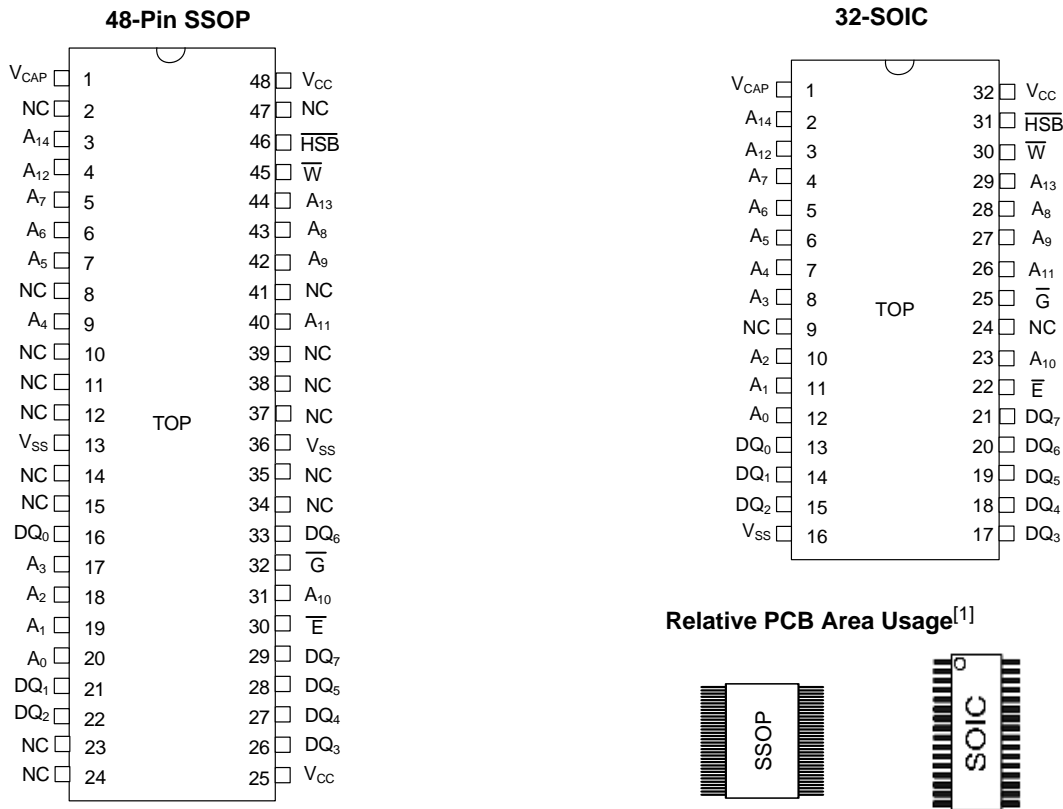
48-Pin SSOP

$V_{CAP}$ 1
NC 2
$A_{14}$ 3
$A_{12}$ 4
$A_7$ 5
$A_6$ 6
$A_5$ 7
NC 8
$A_4$ 9
NC 10
NC 11
NC 12
$V_{SS}$ 13
NC 14
NC 15
$DQ_0$ 16
$A_3$ 17
$A_2$ 18
$A_1$ 19
$A_0$ 20
$DQ_1$ 21
$DQ_2$ 22
NC 23
NC 24

TOP

48 $V_{CC}$
47 NC
46 $\overline{HSB}$
45 $\overline{W}$
44 $A_{13}$
43 $A_8$
42 $A_9$
41 NC
40 $A_{11}$
39 NC
38 NC
37 NC
36 $V_{SS}$
35 NC
34 NC
33 $DQ_6$
32 $\overline{G}$
31 $A_{10}$
30 $\overline{E}$
29 $DQ_7$
28 $DQ_5$
27 $DQ_4$
26 $DQ_3$
25 $V_{CC}$

32-SOIC

$V_{CAP}$ 1
$A_{14}$ 2
$A_{12}$ 3
$A_7$ 4
$A_6$ 5
$A_5$ 6
$A_4$ 7
$A_3$ 8
NC 9
$A_2$ 10
$A_1$ 11
$A_0$ 12
$DQ_0$ 13
$DQ_1$ 14
$DQ_2$ 15
$V_{SS}$ 16

TOP

32 $V_{CC}$
31 $\overline{HSB}$
30 $\overline{W}$
29 $A_{13}$
28 $A_8$
27 $A_9$
26 $A_{11}$
25 $\overline{G}$
24 NC
23 $A_{10}$
22 $\overline{E}$
21 $DQ_7$
20 $DQ_6$
19 $DQ_5$
18 $DQ_4$
17 $DQ_3$

Relative PCB Area Usage$^{[1]}$

SSOP

SOIC